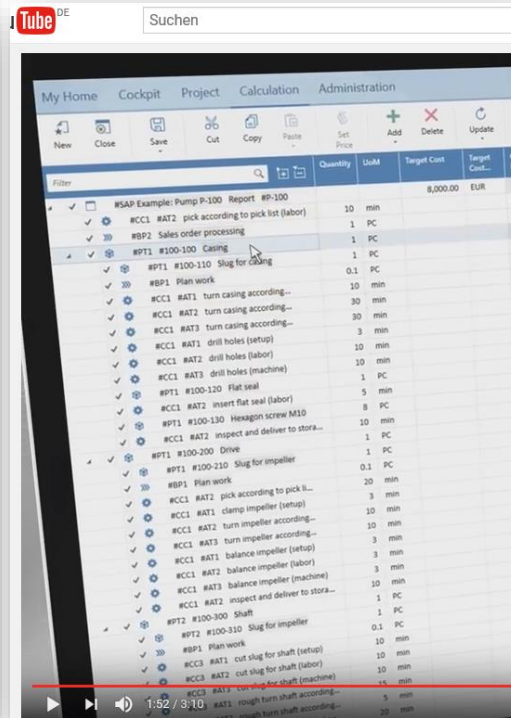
YouTube DE

Suchen

My Home Cockpit Project Calculation Administration

New Close Save Cut Copy Paste Set Price Add Delete Update

Filter

| | Quantity | UoM | Target Cost | Target Cost... |
|---|---|---|---|---|
| #SAP Example: Pump P-100 Report #P-100 | | | 8,000.00 | EUR |
| #CC1 #AT2 pick according to pick list (labor) | 10 | min | | |
| #BP2 Sales order processing | 1 | PC | | |
| #PT1 #100-100 Casing | 1 | PC | | |
| #PT1 #100-110 Slug for casing | 0.1 | PC | | |
| #BP1 Plan work | 10 | min | | |
| #CC1 #AT1 turn casing according... | 30 | min | | |
| #CC1 #AT2 turn casing according... | 30 | min | | |
| #CC1 #AT3 turn casing according... | 3 | min | | |
| #CC1 #AT1 drill holes (setup) | 10 | min | | |
| #CC1 #AT2 drill holes (labor) | 10 | min | | |
| #CC1 #AT3 drill holes (machine) | 10 | min | | |
| #PT1 #100-120 Flat seal | 1 | PC | | |
| #CC1 #AT2 insert flat seal (labor) | 5 | min | | |
| #PT1 #100-130 Hexagon screw M10 | 8 | PC | | |
| #CC1 #AT2 inspect and deliver to stora... | 10 | min | | |
| #PT1 #100-200 Drive | 1 | PC | | |
| #PT1 #100-210 Slug for impeller | 1 | PC | | |
| #BP1 Plan work | 0.1 | PC | | |
| #CC1 #AT2 pick according to pick li... | 20 | min | | |
| #CC1 #AT1 clamp impeller (setup) | 3 | min | | |
| #CC1 #AT2 turn impeller according... | 10 | min | | |
| #CC1 #AT3 turn impeller according... | 10 | min | | |
| #CC1 #AT1 balance impeller (setup) | 3 | min | | |
| #CC1 #AT2 balance impeller (labor) | 3 | min | | |
| #CC1 #AT3 balance impeller (machine) | 3 | min | | |
| #CC1 #AT2 inspect and deliver to stora... | 10 | min | | |
| #PT2 #100-300 Shaft | 1 | PC | | |
| #PT2 #100-310 Slug for impeller | 1 | PC | | |
| #BP1 Plan work | 0.1 | PC | | |
| #CC3 #AT1 cut slug for shaft (setup) | 10 | min | | |
| #CC3 #AT2 cut slug for shaft (labor) | 10 | min | | |
| #CC3 #AT3 cut slug for shaft (machine) | 10 | min | | |
| #CC3 #AT1 rough turn shaft according... | 15 | min | | |

1:52 / 3:10